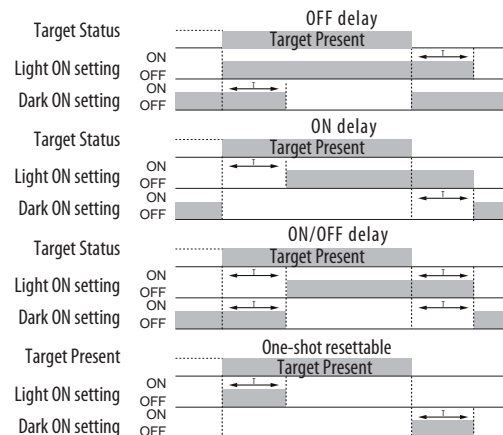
Target Status
OFF delay
Target Present
Light ON setting
ON
OFF
T
Dark ON setting
ON
OFF
T

Target Status
ON delay
Target Present
Light ON setting
ON
OFF
T
Dark ON setting
ON
OFF
T

Target Status
ON/OFF delay
Target Present
Light ON setting
ON
OFF
T
T
Dark ON setting
ON
OFF
T
T

Target Present
One-shot resettable
Target Present
Light ON setting
ON
OFF
T
Dark ON setting
ON
OFF
T